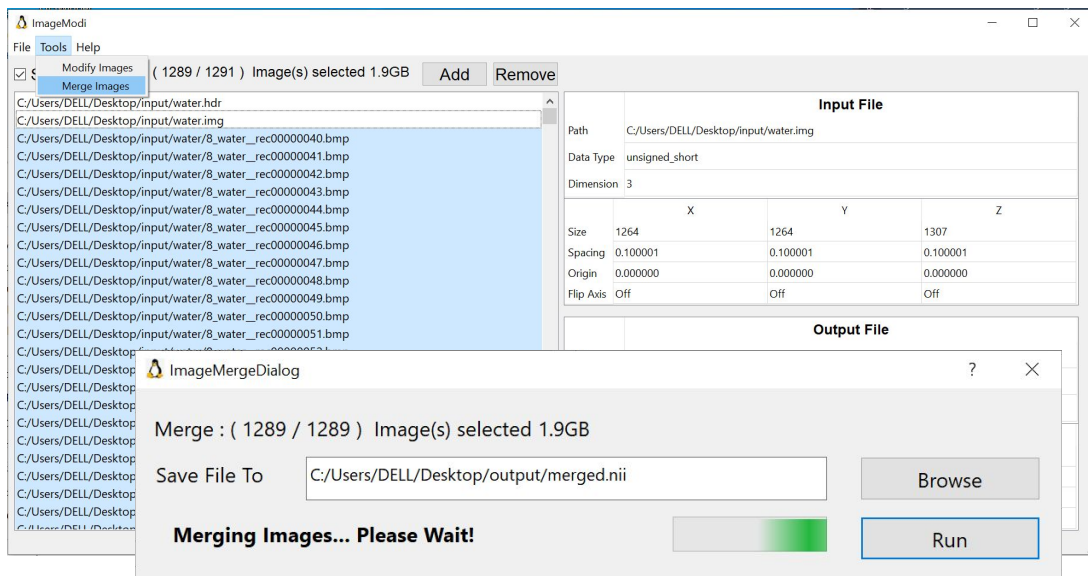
ImageModi

File Tools Help

Modify Images
Merge Images

S ( 1289 / 1291 ) Image(s) selected 1.9GB Add Remove

C:/Users/DELL/Desktop/input/water.hdr
C:/Users/DELL/Desktop/input/water.img
C:/Users/DELL/Desktop/input/water/8_water__rec00000040.bmp
C:/Users/DELL/Desktop/input/water/8_water__rec00000041.bmp
C:/Users/DELL/Desktop/input/water/8_water__rec00000042.bmp
C:/Users/DELL/Desktop/input/water/8_water__rec00000043.bmp
C:/Users/DELL/Desktop/input/water/8_water__rec00000044.bmp
C:/Users/DELL/Desktop/input/water/8_water__rec00000045.bmp
C:/Users/DELL/Desktop/input/water/8_water__rec00000046.bmp
C:/Users/DELL/Desktop/input/water/8_water__rec00000047.bmp
C:/Users/DELL/Desktop/input/water/8_water__rec00000048.bmp
C:/Users/DELL/Desktop/input/water/8_water__rec00000049.bmp
C:/Users/DELL/Desktop/input/water/8_water__rec00000050.bmp
C:/Users/DELL/Desktop/input/water/8_water__rec00000051.bmp
C:/Users/DELL/Desktop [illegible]
C:/Users/DELL/Desktop
C:/Users/DELL/Desktop
C:/Users/DELL/Desktop
C:/Users/DELL/Desktop
C:/Users/DELL/Desktop
C:/Users/DELL/Desktop
C:/Users/DELL/Desktop
C:/Users/DELL/Desktop
C:/Users/DELL/Desktop
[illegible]

Input File

| | |
|---|---|
| Path | C:/Users/DELL/Desktop/input/water.img |
| Data Type | unsigned_short |
| Dimension | 3 |

| | X | Y | Z |
|---|---|---|---|
| Size | 1264 | 1264 | 1307 |
| Spacing | 0.100001 | 0.100001 | 0.100001 |
| Origin | 0.000000 | 0.000000 | 0.000000 |
| Flip Axis | Off | Off | Off |

Output File

ImageMergeDialog ? ×

Merge : ( 1289 / 1289 ) Image(s) selected 1.9GB

Save File To C:/Users/DELL/Desktop/output/merged.nii Browse

Merging Images... Please Wait! Run